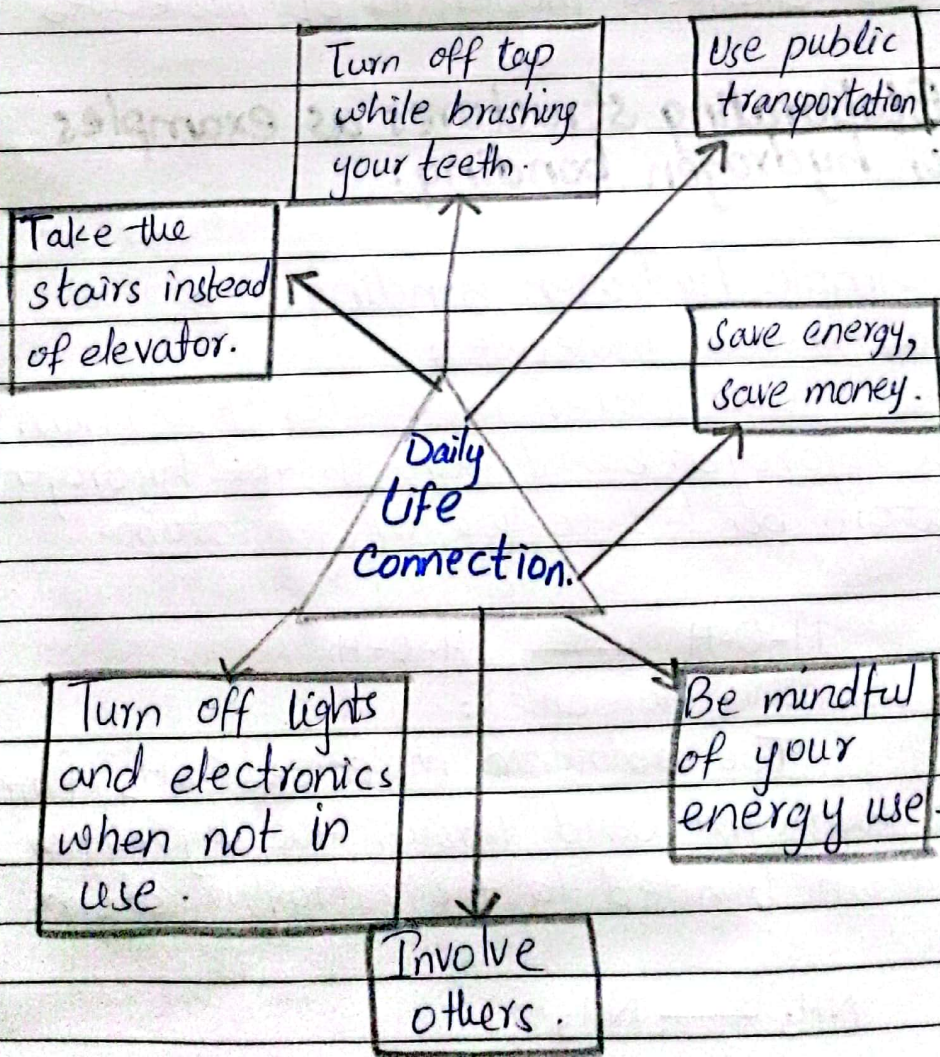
Turn off tap while brushing your teeth.

Use public transportation

Take the stairs instead of elevator.

Save energy, save money.

Daily Life Connection.

Turn off lights and electronics when not in use.

Be mindful of your energy use.

Involve others.